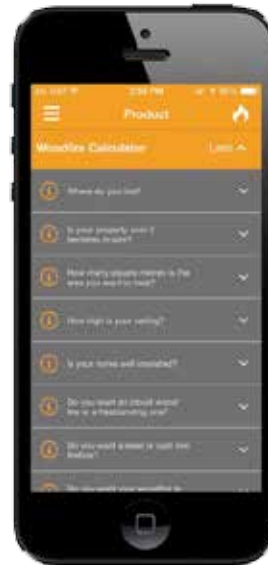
2:34 PM

Product

Woodfire Calculator

Less

Where do you live?

Is your property over 2 hectares in size?

How many square metres is the area you want to heat?

How high is your ceiling?

Is your home well insulated?

Do you want an inbuilt wood fire or a freestanding one?

Do you want a wood or cast iron firebox?

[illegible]